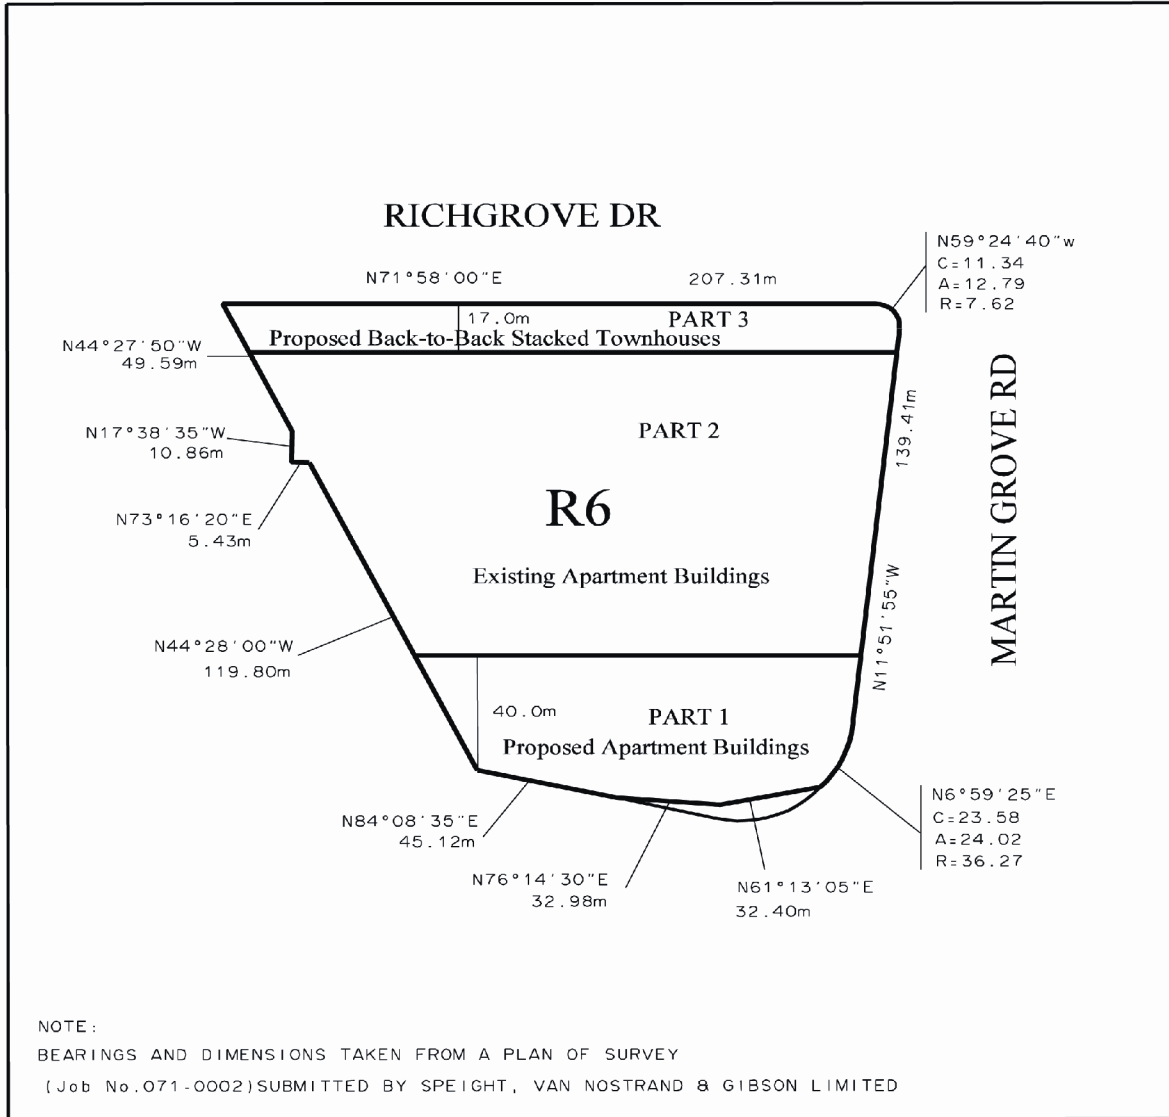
RICHGROVE DR

N71°58'00"E

207.31m

N59°24'40"w
C=11.34
A=12.79
R=7.62

17.0m

PART 3

Proposed Back-to-Back Stacked Townhouses

N44°27'50"W
49.59m

MARTIN GROVE RD

139.41m

PART 2

N17°38'35"W
10.86m

N73°16'20"E
5.43m

R6

Existing Apartment Buildings

N11°51'55"W

N44°28'00"W
119.80m

40.0m

PART 1

Proposed Apartment Buildings

N84°08'35"E
45.12m

N6°59'25"E
C=23.58
A=24.02
R=36.27

N76°14'30"E
32.98m

N61°13'05"E
32.40m

NOTE:
BEARINGS AND DIMENSIONS TAKEN FROM A PLAN OF SURVEY
(Job No.071-0002)SUBMITTED BY SPEIGHT, VAN NOSTRAND & GIBSON LIMITED